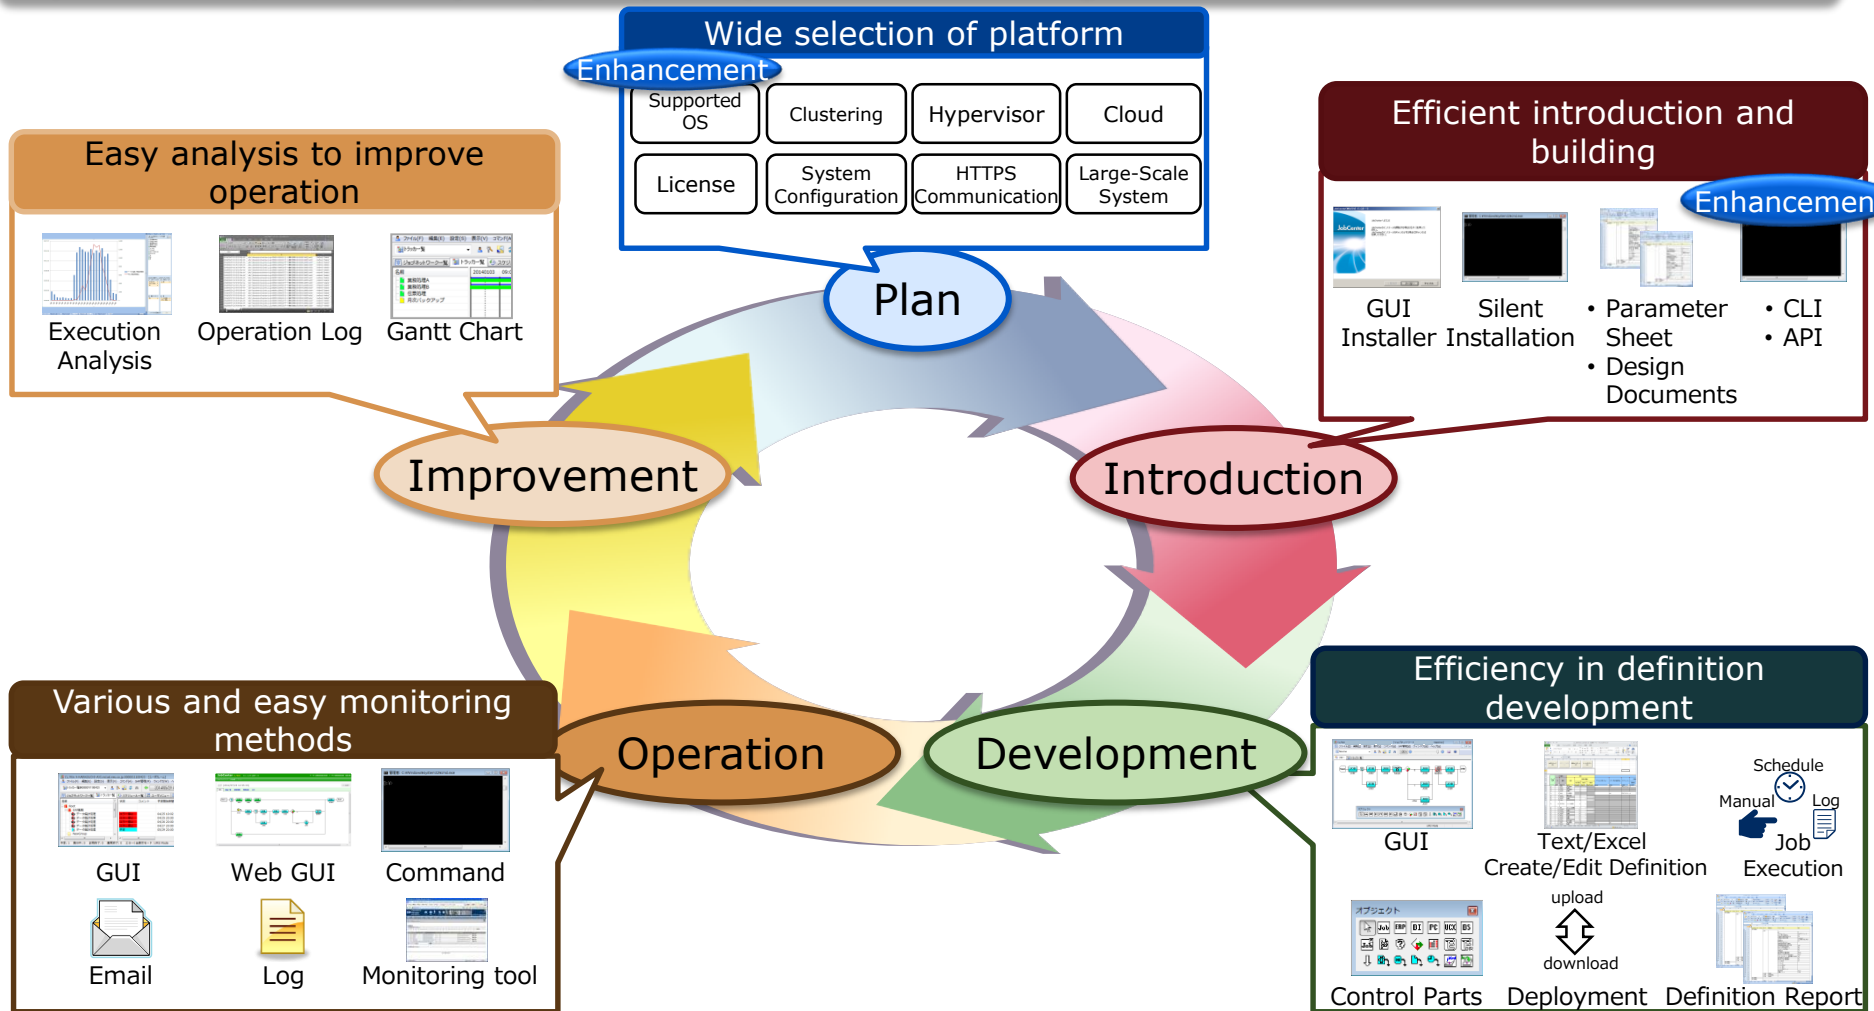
Wide selection of platform

Enhancement

Supported OS

Clustering

Hypervisor

Cloud

License

System Configuration

HTTPS Communication

Large-Scale System

Easy analysis to improve operation

Execution Analysis

Operation Log

Gantt Chart

Efficient introduction and building

Enhancemen

GUI Installer

Silent Installation

• Parameter Sheet
• Design Documents

• CLI
• API

Plan

Improvement

Introduction

Operation

Development

Various and easy monitoring methods

GUI

Web GUI

Command

Email

Log

Monitoring tool

Efficiency in definition development

GUI

Text/Excel Create/Edit Definition

Schedule

Manual

Log

Job Execution

Control Parts

upload

download

Deployment

Definition Report